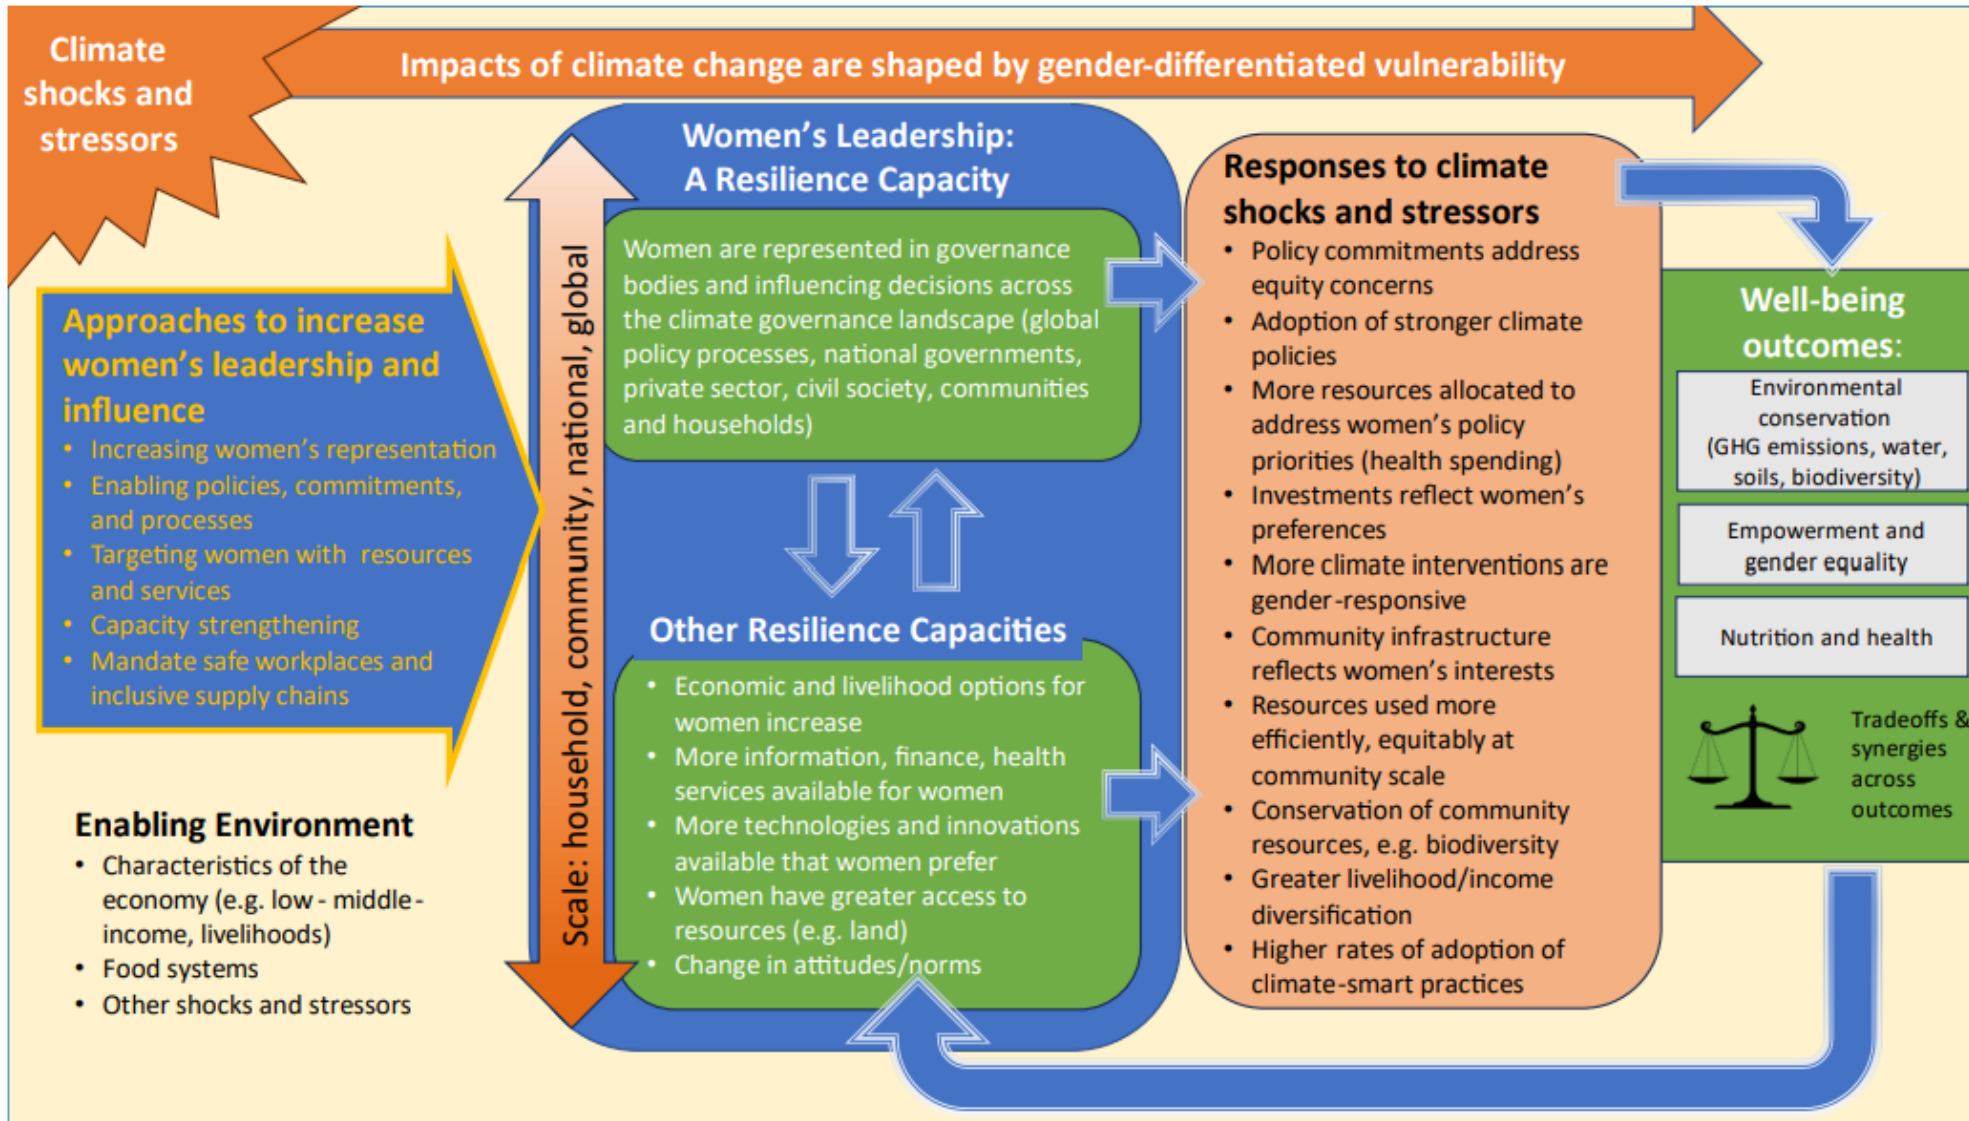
Climate shocks and stressors

Impacts of climate change are shaped by gender-differentiated vulnerability

Approaches to increase women's leadership and influence
• Increasing women's representation
• Enabling policies, commitments, and processes
• Targeting women with resources and services
• Capacity strengthening
• Mandate safe workplaces and inclusive supply chains

Enabling Environment
• Characteristics of the economy (e.g. low - middle - income, livelihoods)
• Food systems
• Other shocks and stressors

Scale: household, community, national, global

Women's Leadership: A Resilience Capacity

Women are represented in governance bodies and influencing decisions across the climate governance landscape (global policy processes, national governments, private sector, civil society, communities and households)

Other Resilience Capacities
• Economic and livelihood options for women increase
• More information, finance, health services available for women
• More technologies and innovations available that women prefer
• Women have greater access to resources (e.g. land)
• Change in attitudes/norms

Responses to climate shocks and stressors
• Policy commitments address equity concerns
• Adoption of stronger climate policies
• More resources allocated to address women's policy priorities (health spending)
• Investments reflect women's preferences
• More climate interventions are gender-responsive
• Community infrastructure reflects women's interests
• Resources used more efficiently, equitably at community scale
• Conservation of community resources, e.g. biodiversity
• Greater livelihood/income diversification
• Higher rates of adoption of climate-smart practices

Well-being outcomes:
Environmental conservation (GHG emissions, water, soils, biodiversity)
Empowerment and gender equality
Nutrition and health
Tradeoffs & synergies across outcomes